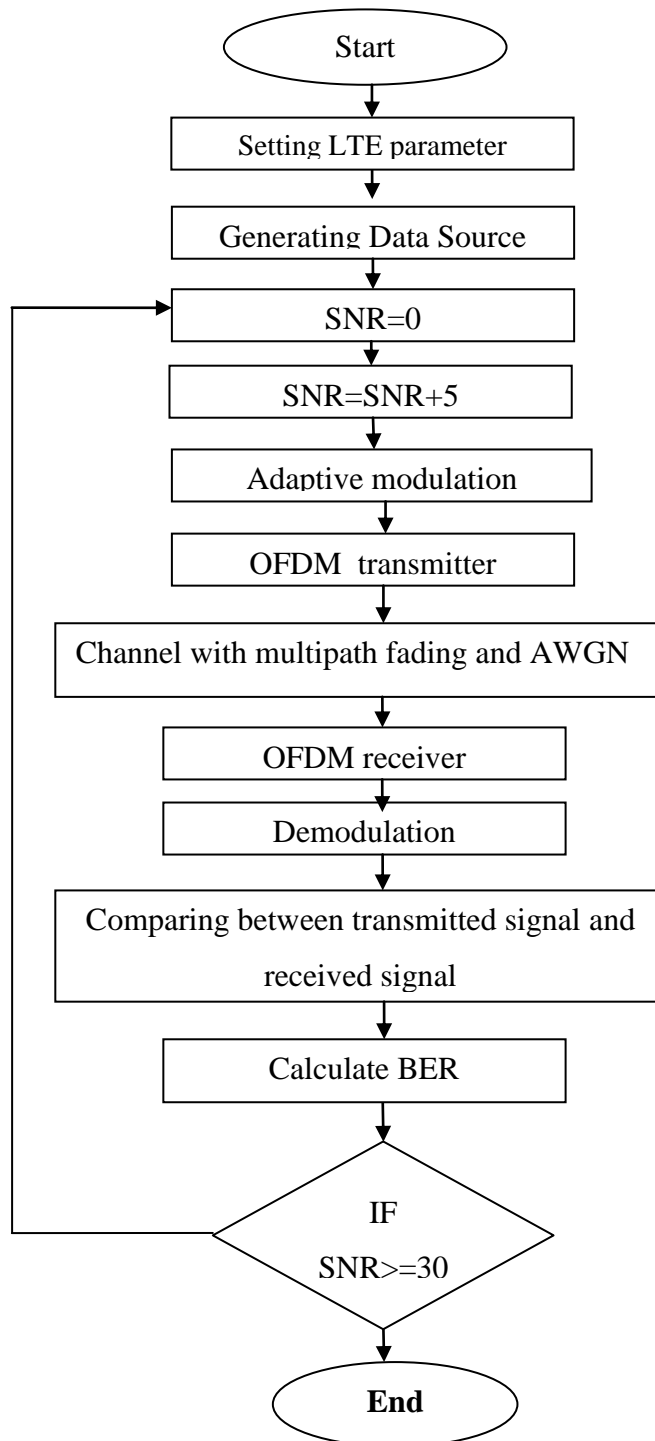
Start

Setting LTE parameter

Generating Data Source

SNR=0

SNR=SNR+5

Adaptive modulation

OFDM transmitter

Channel with multipath fading and AWGN

OFDM receiver

Demodulation

Comparing between transmitted signal and received signal

Calculate BER

IF SNR>=30

End